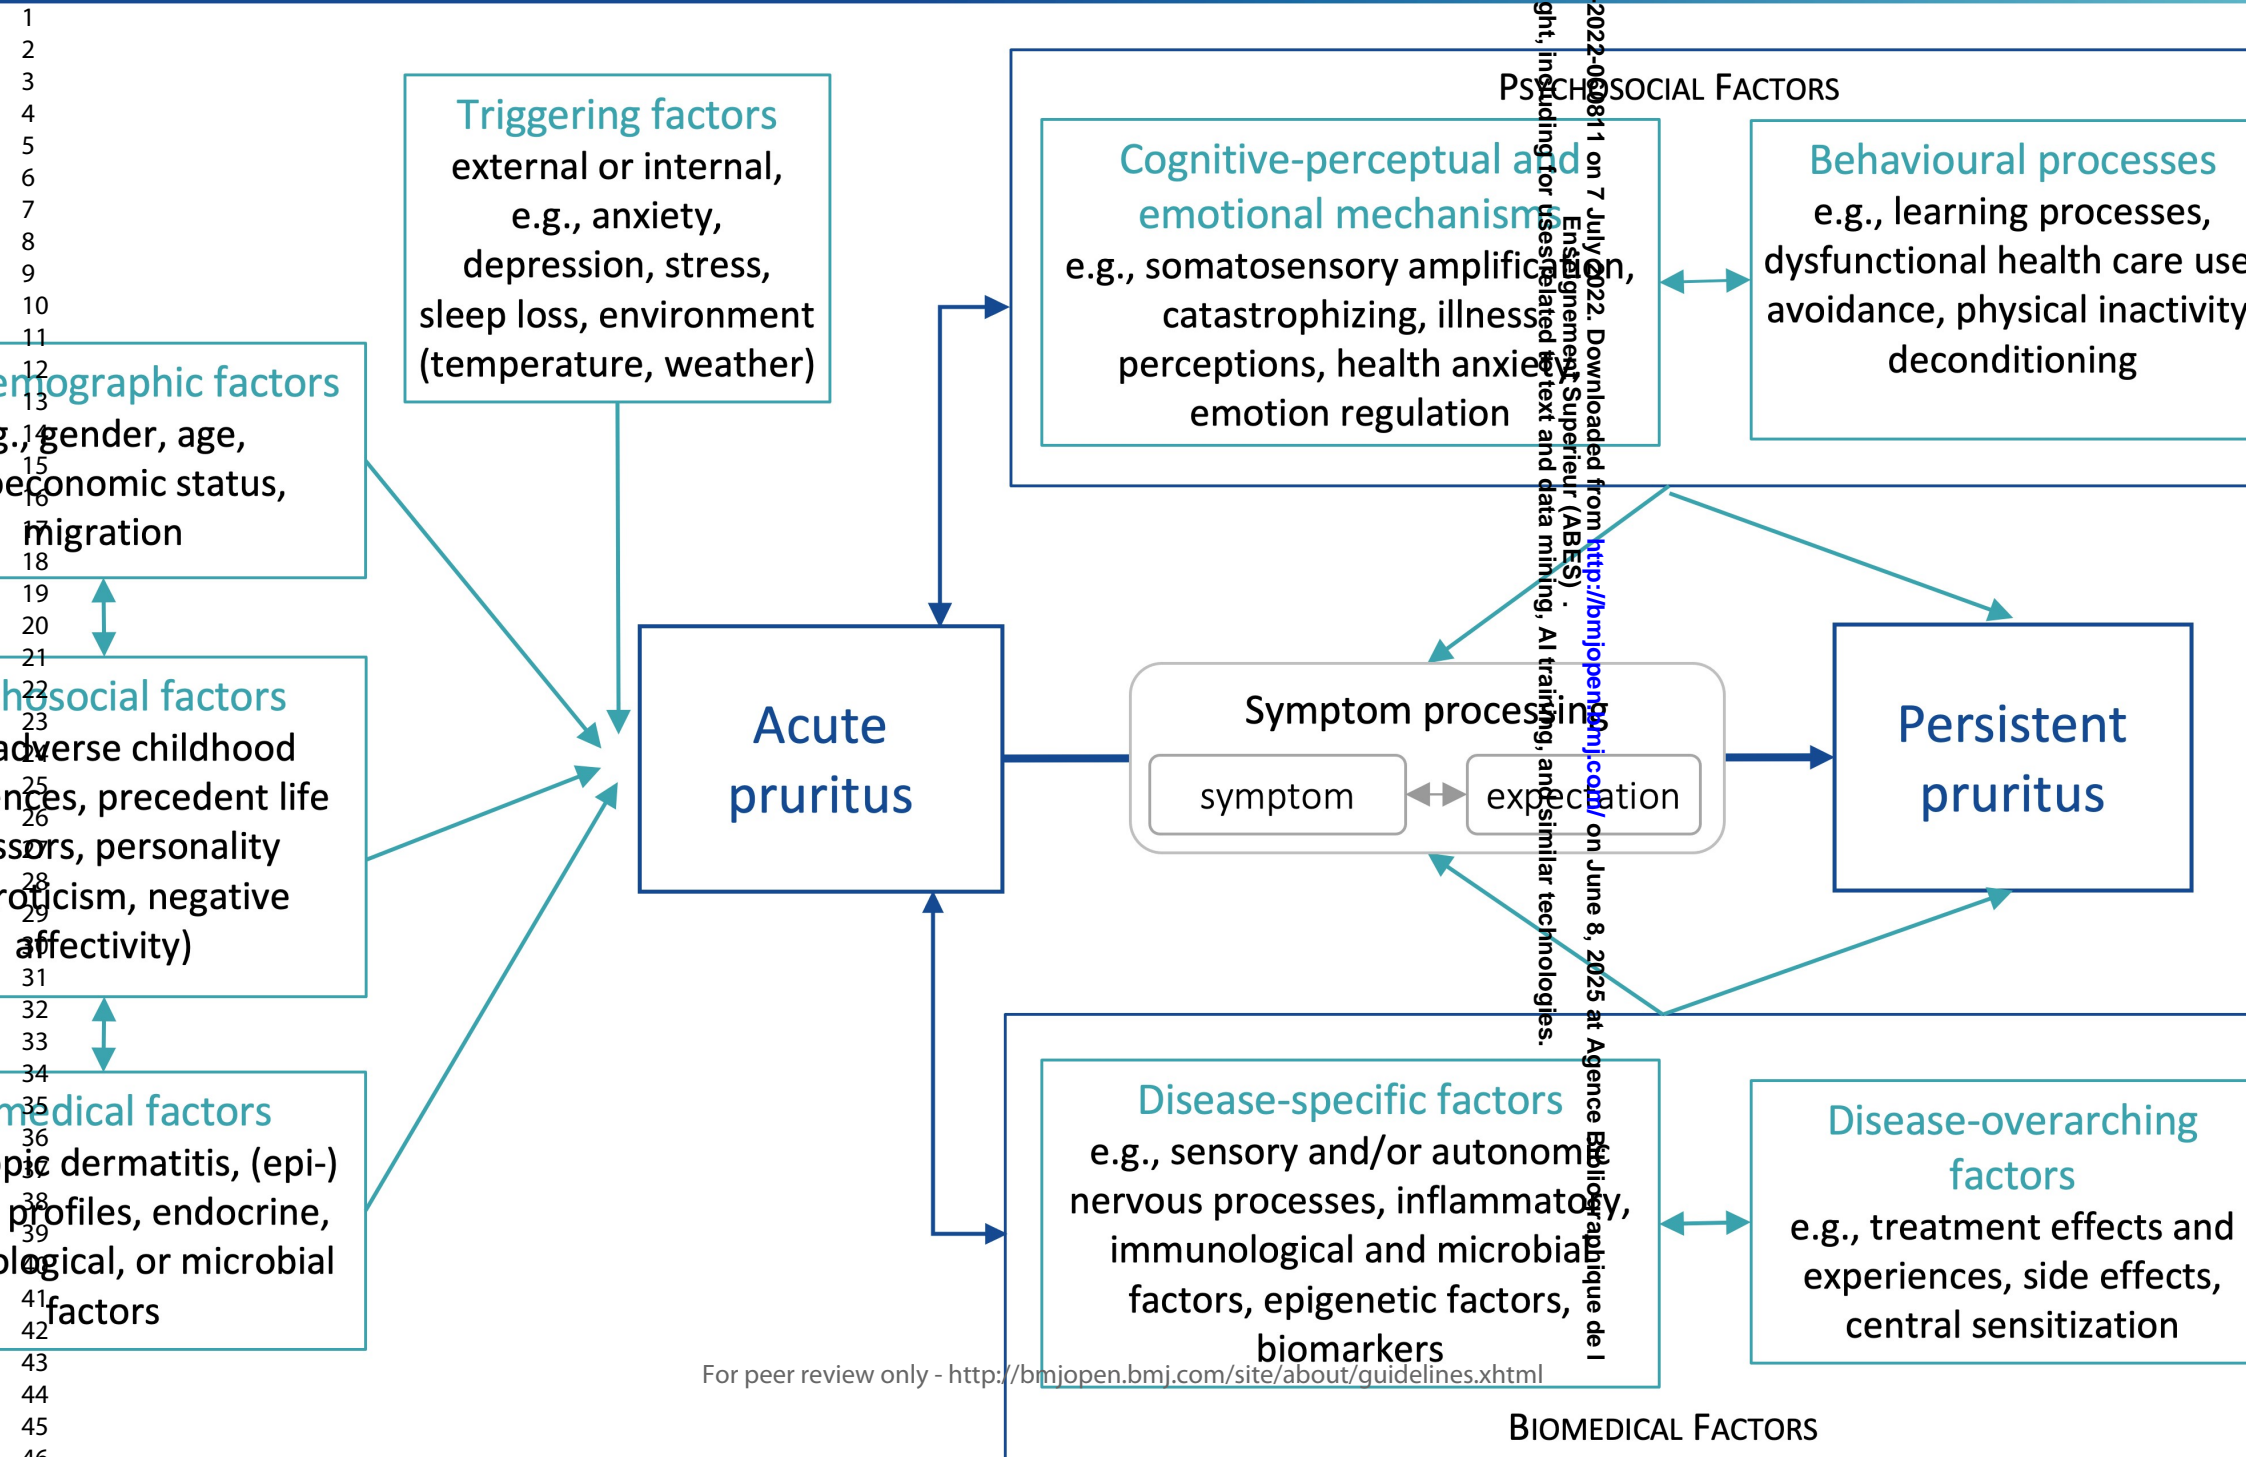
1
2
3
4
5
6
7
8
9
10
11
12
13
14
15
16
17
18
19
20
21
22
23
24
25
26
27
28
29
30
31
32
33
34
35
36
37
38
39
40
41
42
43
44
45
46

Triggering factors
external or internal, e.g., anxiety, depression, stress, sleep loss, environment (temperature, weather)

emographic factors
g., gender, age, economic status, migration

hosocial factors
adverse childhood nces, precedent life ssors, personality roticism, negative affectivity)

medical factors
pic dermatitis, (epi-) profiles, endocrine, ological, or microbial factors

PSYCHOSOCIAL FACTORS

Cognitive-perceptual and emotional mechanisms
e.g., somatosensory amplification, catastrophizing, illness perceptions, health anxiety, emotion regulation

Behavioural processes
e.g., learning processes, dysfunctional health care use avoidance, physical inactivity deconditioning

Acute pruritus

Symptom processing
symptom
expectation

Persistent pruritus

Disease-specific factors
e.g., sensory and/or autonomic nervous processes, inflammatory, immunological and microbial factors, epigenetic factors, biomarkers

Disease-overarching factors
e.g., treatment effects and experiences, side effects, central sensitization

BIOMEDICAL FACTORS

For peer review only - http://bmjopen.bmj.com/site/about/guidelines.xhtml

2022-060811 on 7 July 2022. Downloaded from http://bmjopen.bmj.com/ on June 8, 2025 at Agence Bibliographique de l
Enseignement Superieur (ABES) .
ght, including for uses related to text and data mining, AI training, and similar technologies.